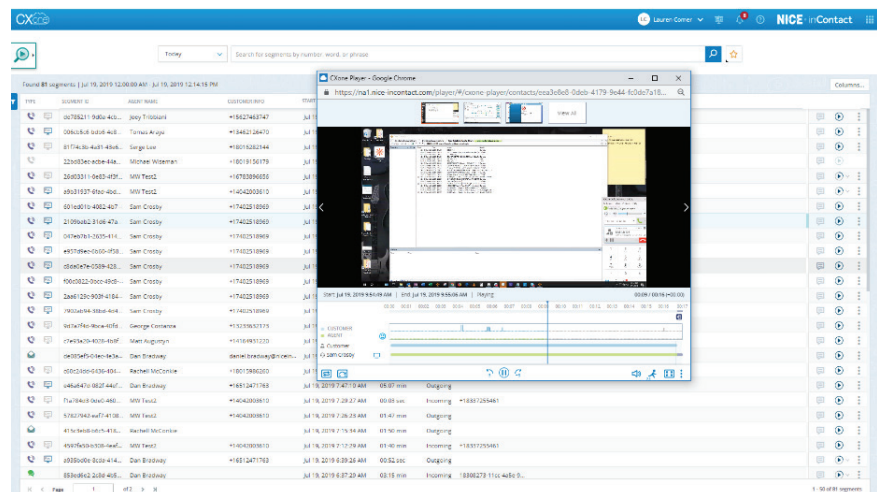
CXone

LC Lauren Comer

NICE · inContact

Today

Search for segments by number, word, or phrase

Found 81 segments | Jul 19, 2019 12:00:00 AM - Jul 19, 2019 12:14:16 PM

Columns...

| TYPE | SEGMENT ID | AGENT NAME | CUSTOMER INFO | START |
|---|---|---|---|---|
| | dd785211-9d0e-4cb... | Joey Tribbiani | +15627463747 | Jul 1 |
| | 006cb5c6-bdd6-4c8... | Tomas Araya | +13462128470 | Jul 1 |
| | 81f74c8c-4a81-49e6... | Serge Lee | +18019252344 | Jul 1 |
| | 22dd83ec-acbe-44a... | Michael Wiseman | +18019156179 | Jul 1 |
| | 26d03311-0e83-4f3f... | MW Test2 | +16783896838 | Jul 1 |
| | a9c01937-6fac-4bd... | MW Test2 | +14042003610 | Jul 1 |
| | 601ed01b-4062-4b7... | Sam Crosby | +17402518969 | Jul 1 |
| | 2109bcb2-31d6-47a... | Sam Crosby | +17402518969 | Jul 1 |
| | 047eb7b1-2635-414... | Sam Crosby | +17402518969 | Jul 1 |
| | e937d9ec-0c60-4f58... | Sam Crosby | +17402518969 | Jul 1 |
| | c6a0e7e-0589-428... | Sam Crosby | +17402518969 | Jul 1 |
| | f00c0822-0bcc-49c8-... | Sam Crosby | +17402518969 | Jul 1 |
| | 2aa6123c-903f-4184... | Sam Crosby | +17402518969 | Jul 1 |
| | 7902ab94-38bd-4c4... | Sam Crosby | +17402518969 | Jul 1 |
| | 9d3e7f6e-9bca-40fd... | George Costanza | +15235552775 | Jul 1 |
| | c7e93a29-4028-4b0f... | Matt Augustyn | +14164953220 | Jul 1 |
| | de085ef5-01ee-4e3e... | Dan Bradway | daniel.bradway@incein... | Jul 1 |
| | d60c24dd-0436-404... | Rachell McConkie | +18015866260 | Jul 1 |
| | a46a647d-082f-44ef... | Dan Bradway | +18512471763 | Jul 19, 2019 7:47:10 AM | 05:07 min | Outgoing |
| | f1a784c3-0de0-460... | MW Test2 | +14042003610 | Jul 19, 2019 7:28:27 AM | 00:08 sec | Incoming | +18337255461 |
| | 57627943-eef7-4108... | MW Test2 | +14042003610 | Jul 19, 2019 7:26:23 AM | 01:47 min | Outgoing |
| | 413c5eb8-b6c5-418... | Rachell McConkie | | Jul 19, 2019 7:15:34 AM | 01:50 min | Outgoing |
| | 4997eb9d-c936-4eaf... | MW Test2 | +14042003610 | Jul 19, 2019 7:12:29 AM | 01:40 min | Incoming | +18337255461 |
| | a939bd0e-8cdd-414... | Dan Bradway | +18512471763 | Jul 19, 2019 6:39:28 AM | 00:52 sec | Outgoing |
| | 853ed6e2-2c8d-4b8... | Dan Bradway | | Jul 19, 2019 6:37:29 AM | 02:15 min | Incoming | 18008273 11cc-4a8c-0... |

Page 1 of 2

1 - 50 of 81 segments

CXone Player - Google Chrome

https://na1.nice-incontact.com/player/#/cxone-player/contacts/cea3e8e8-0deb-4179-9e44-fc0dc7a18...

View All

Start: Jul 19, 2019 9:54:09 AM | End: Jul 19, 2019 9:56:06 AM | Playing

00:09 / 00:16 (+00:00)

CUSTOMER
AGENT
Customer
Sam Crosby